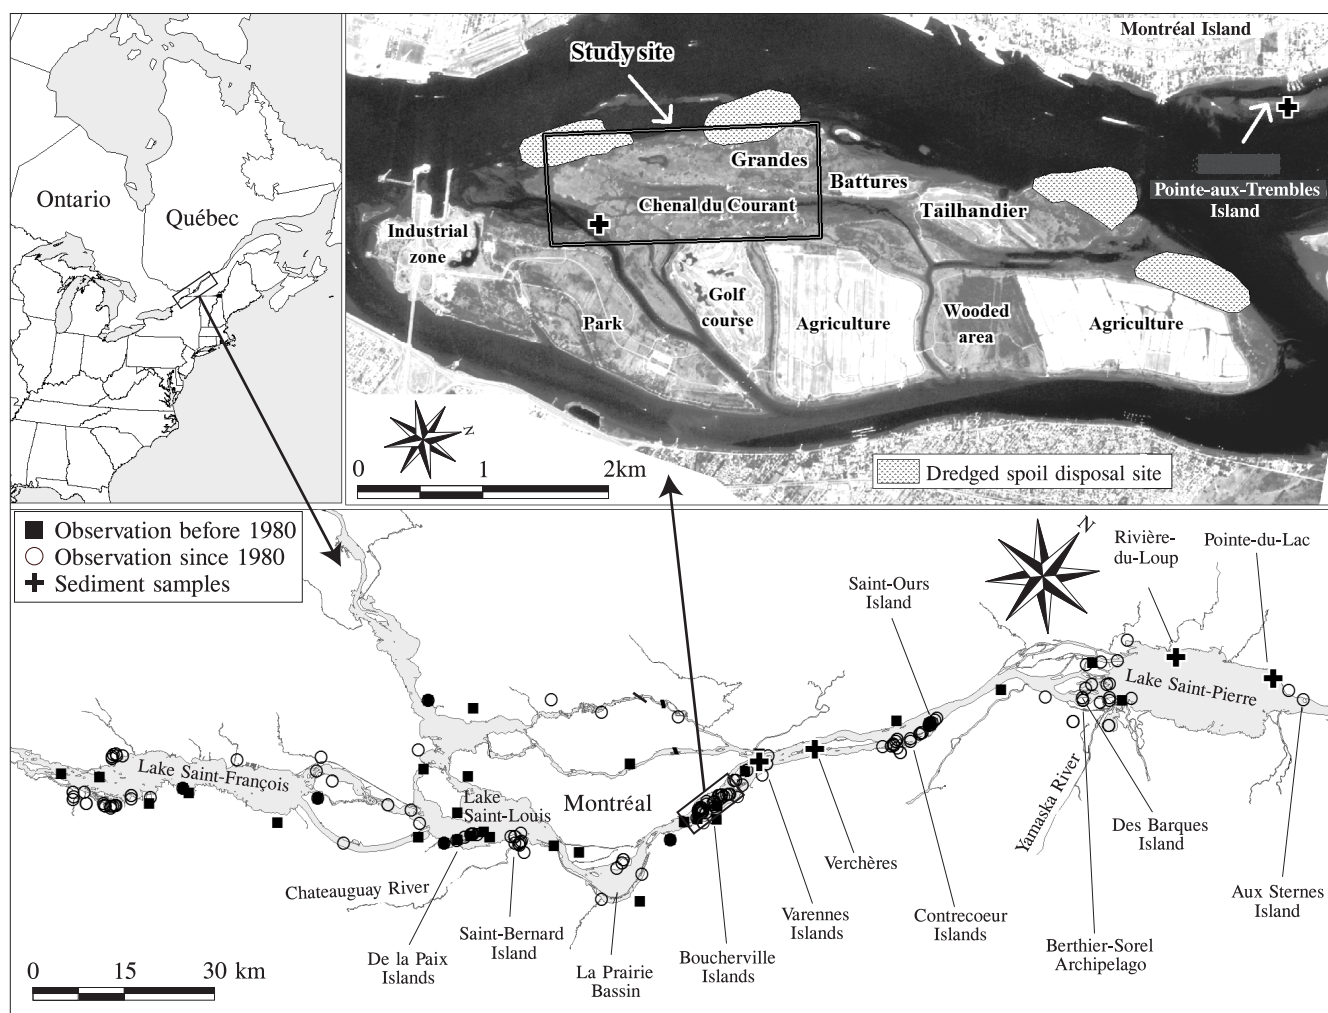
Ontario
Québec

Study site
Montréal Island
Grandes
Battures
Tailhandier
Chenal du Courant
Pointe-aux-Trembles Island
Industrial zone
Park
Golf course
Agriculture
Wooded area
Agriculture
N
0 1 2km
Dredged spoil disposal site

■ Observation before 1980
○ Observation since 1980
✚ Sediment samples

N
Rivière-du-Loup
Pointe-du-Lac
Saint-Ours Island
Lake Saint-Pierre
Lake Saint-François
Lake Saint-Louis
Montréal
Verchères
Yamaska River
Des Barques Island
Aux Sternes Island
Chateauguay River
De la Paix Islands
Saint-Bernard Island
La Prairie Bassin
Boucherville Islands
Varennes Islands
Contrecoeur Islands
Berthier-Sorel Archipelago
0 15 30 km